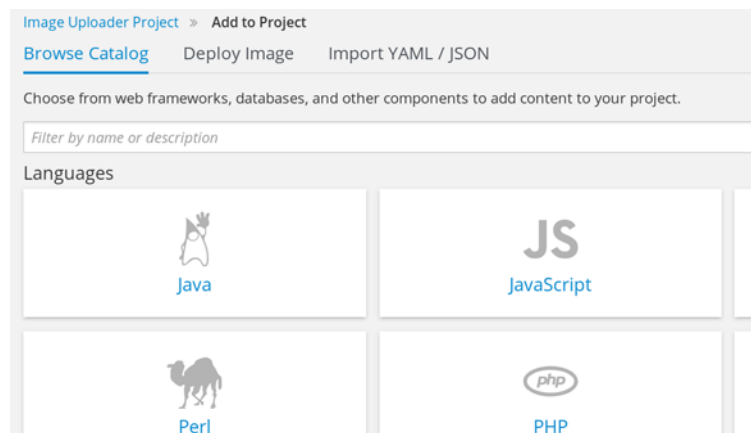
Image Uploader Project » Add to Project

Browse Catalog Deploy Image Import YAML / JSON

Choose from web frameworks, databases, and other components to add content to your project.

Filter by name or description

Languages

JS

Java

JavaScript

php

Perl

PHP